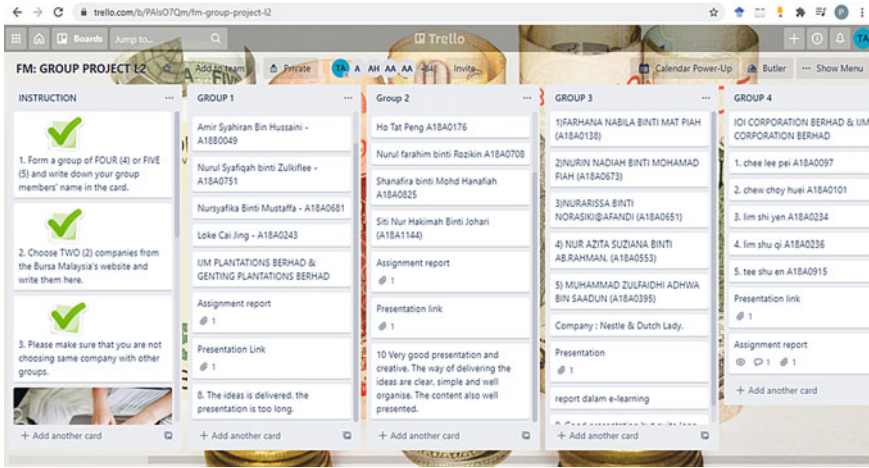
trello.com/b/PAIsO7Qm/fm-group-project-l2

Boards Jump to...

Trello

FM: GROUP PROJECT L2 Add to team Private TA A AH AA AA +4 Invite Calendar Power-Up Butler ··· Show Menu

INSTRUCTION ···

1. Form a group of FOUR (4) or FIVE (5) and write down your group members' name in the card.

2. Choose TWO (2) companies from the Bursa Malaysia's website and write them here.

3. Please make sure that you are not choosing same company with other groups.

+ Add another card

GROUP 1 ···

Amir Syahiran Bin Hussaini - A1880049

Nurul Syafiqah binti Zulkiflee - A18A0751

Nursyafika Binti Mustaffa - A18A0681

Loke Cai Jing - A18A0243

IJM PLANTATIONS BERHAD & GENTING PLANTATIONS BERHAD

Assignment report
1

Presentation Link
1

8. The ideas is delivered. the presentation is too long.

+ Add another card

Group 2 ···

Ho Tat Peng A18A0176

Nurul farahim binti Rozikin A18A0708

Shanafira binti Mohd Hanafiah A18A0825

Siti Nur Hakimah Binti Johari (A18A1144)

Assignment report
1

Presentation link
1

10 Very good presentation and creative. The way of delivering the ideas are clear, simple and well organise. The content also well presented.

+ Add another card

GROUP 3 ···

1)FARHANA NABILA BINTI MAT PIAH (A18A0138)

2)NURIN NADIAH BINTI MOHAMAD FIAH (A18A0673)

3)NURARISSA BINTI NORASIKI@AFANDI (A18A0651)

4) NUR AZITA SUZIANA BINTI AB.RAHMAN. (A18A0553)

5) MUHAMMAD ZULFAIDHI ADHWA BIN SAADUN (A18A0395)

Company : Nestle & Dutch Lady.

Presentation
1

report dalam e-learning

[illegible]

+ Add another card

GROUP 4

IOI CORPORATION BERHAD & IJM CORPORATION BERHAD

1. chee lee pei A18A0097

2. chew choy huei A18A0101

3. lim shi yen A18A0234

4. lim shu qi A18A0236

5. tee shu en A18A0915

Presentation link
1

Assignment report
1 1

+ Add another card